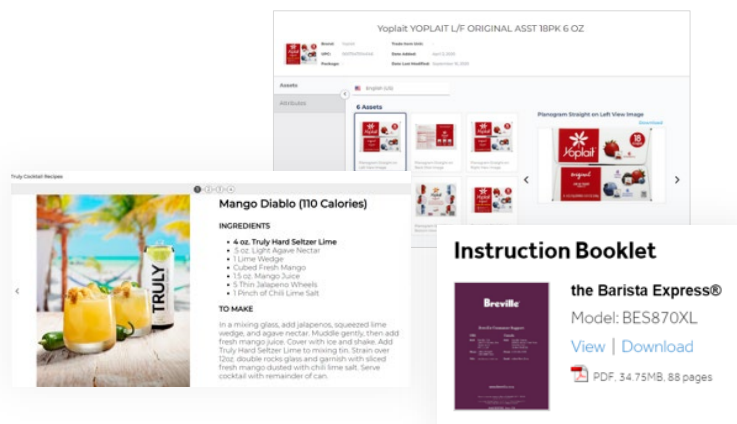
Yoplait YOPLAIT L/F ORIGINAL ASST 18PK 6 OZ

Brand: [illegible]
UPC: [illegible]
Package: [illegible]
Trade Item Unit: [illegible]
Date Added: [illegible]
Date Last Modified: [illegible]

Assets
Attributes

English (US)

6 Assets

Planogram Straight on Left View Image
Download

Truly Cocktail Recipes

Mango Diablo (110 Calories)

INGREDIENTS

- 4 oz. Truly Hard Seltzer Lime
- .5 oz. Light Agave Nectar
- 1 Lime Wedge
- Cubed Fresh Mango
- 1.5 oz. Mango Juice
- 5 Thin Jalapeno Wheels
- 1 Pinch of Chili Lime Salt

TO MAKE

In a mixing glass, add jalapenos, squeezed lime wedge, and agave nectar. Muddle gently, then add fresh mango juice. Cover with ice and shake. Add Truly Hard Seltzer Lime to mixing tin. Strain over 12oz. double rocks glass and garnish with sliced fresh mango dusted with chili lime salt. Serve cocktail with remainder of can.

TRULY

Instruction Booklet

Breville

the Barista Express®

Model: BES870XL

View | Download

PDF, 34.75MB, 88 pages